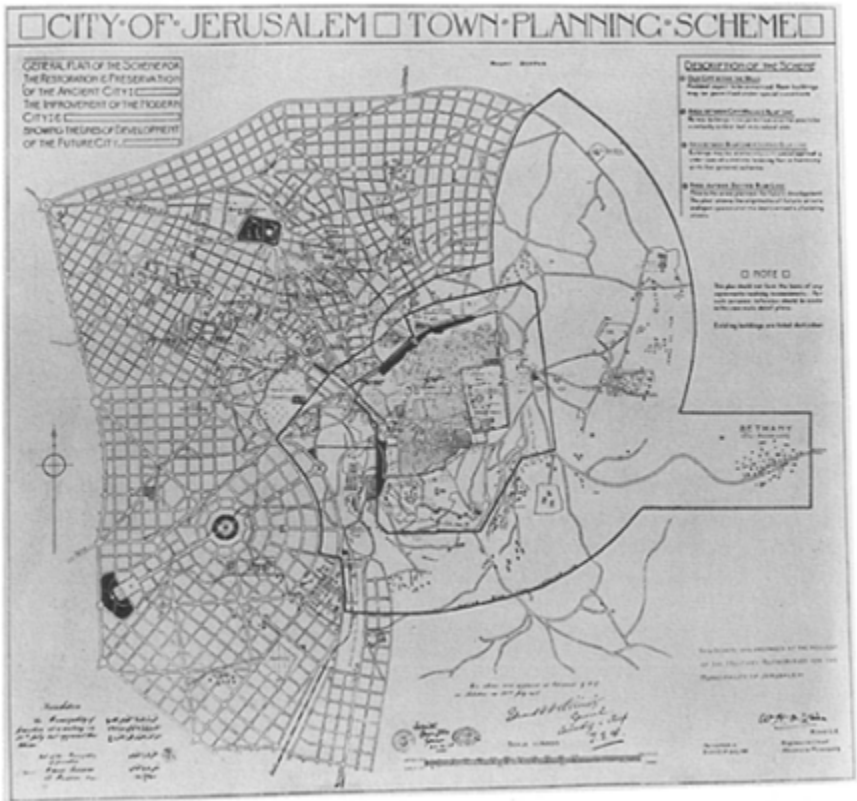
CITY OF JERUSALEM TOWN PLANNING SCHEME

GENERAL PLAN OF THE SCHEME FOR THE RESTORATION & PRESERVATION OF THE ANCIENT CITY: THE IMPROVEMENT OF THE MODERN CITY: SHOWING THE LINES OF DEVELOPMENT OF THE FUTURE CITY

DESCRIPTION OF THE SCHEME

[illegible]

NOTE

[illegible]

BETHANY

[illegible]

Translation

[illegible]